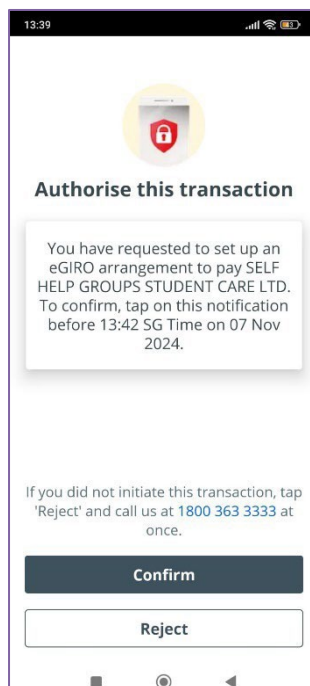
13:39

Authorise this transaction

You have requested to set up an eGIRO arrangement to pay SELF HELP GROUPS STUDENT CARE LTD. To confirm, tap on this notification before 13:42 SG Time on 07 Nov 2024.

If you did not initiate this transaction, tap 'Reject' and call us at 1800 363 3333 at once.

Confirm

Reject